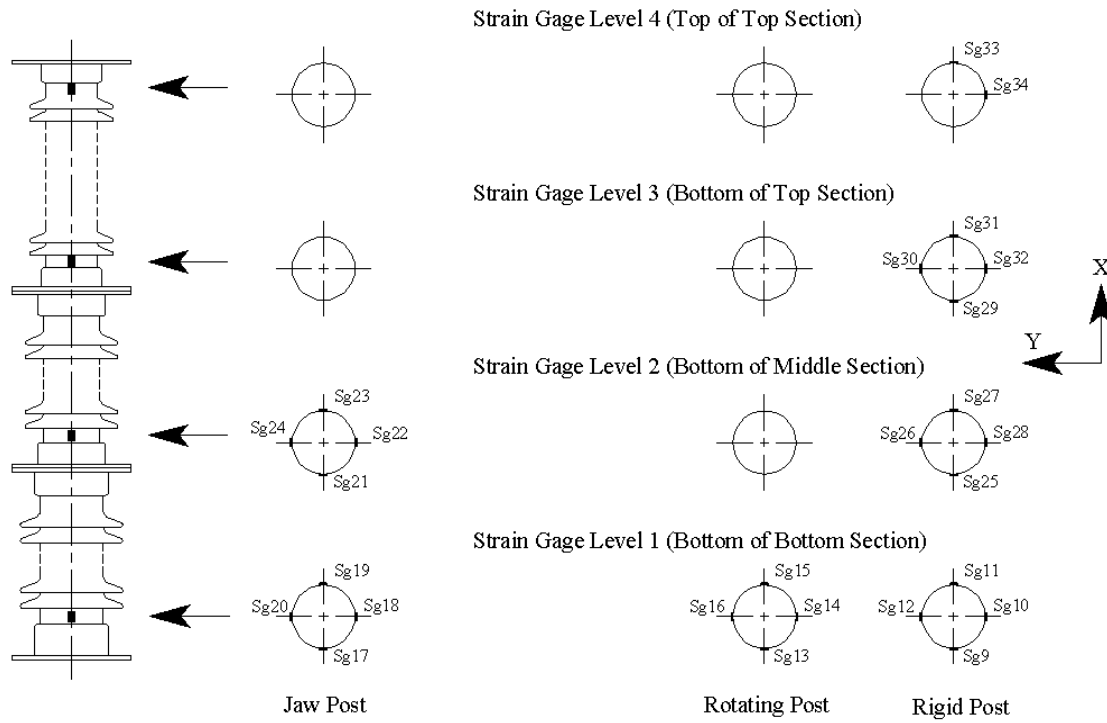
Strain Gage Level 4 (Top of Top Section)

Sg33
Sg34

Strain Gage Level 3 (Bottom of Top Section)

Sg31
Sg30
Sg32
Sg29

X
Y

Strain Gage Level 2 (Bottom of Middle Section)

Sg23
Sg24
Sg22
Sg21

Sg27
Sg26
Sg28
Sg25

Strain Gage Level 1 (Bottom of Bottom Section)

Sg19
Sg20
Sg18
Sg17

Sg15
Sg16
Sg14
Sg13

Sg11
Sg12
Sg10
Sg9

Jaw Post

Rotating Post

Rigid Post